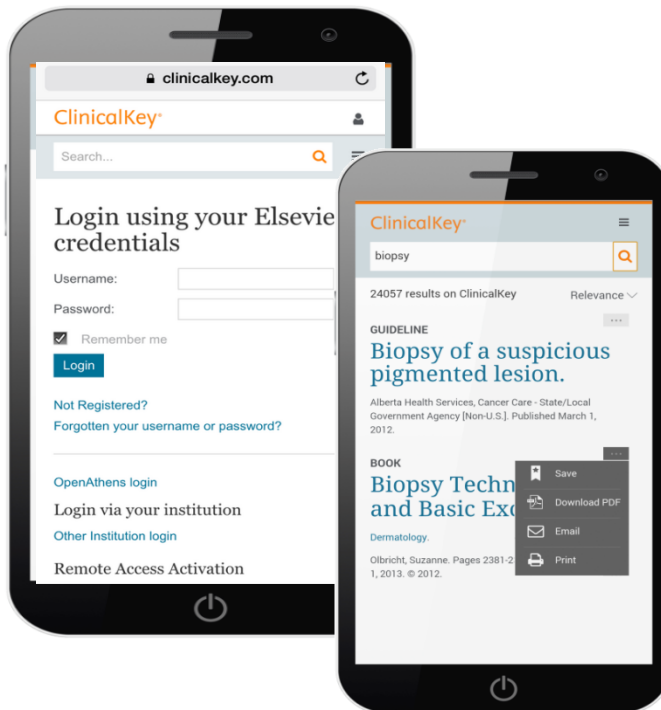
clinicalkey.com

ClinicalKey

Search...

Login using your Elsevie credentials

Username:

Password:

Remember me

Login

Not Registered?

Forgotten your username or password?

OpenAthens login

Login via your institution

Other Institution login

Remote Access Activation

ClinicalKey

biopsy

24057 results on ClinicalKey

Relevance

GUIDELINE

Biopsy of a suspicious pigmented lesion.

Alberta Health Services, Cancer Care - State/Local Government Agency [Non-U.S.]. Published March 1, 2012.

BOOK

Biopsy Techn and Basic Exc

Dermatology.

Olbricht, Suzanne. Pages 2381-2 1, 2013. © 2012.

Save

Download PDF

Email

Print